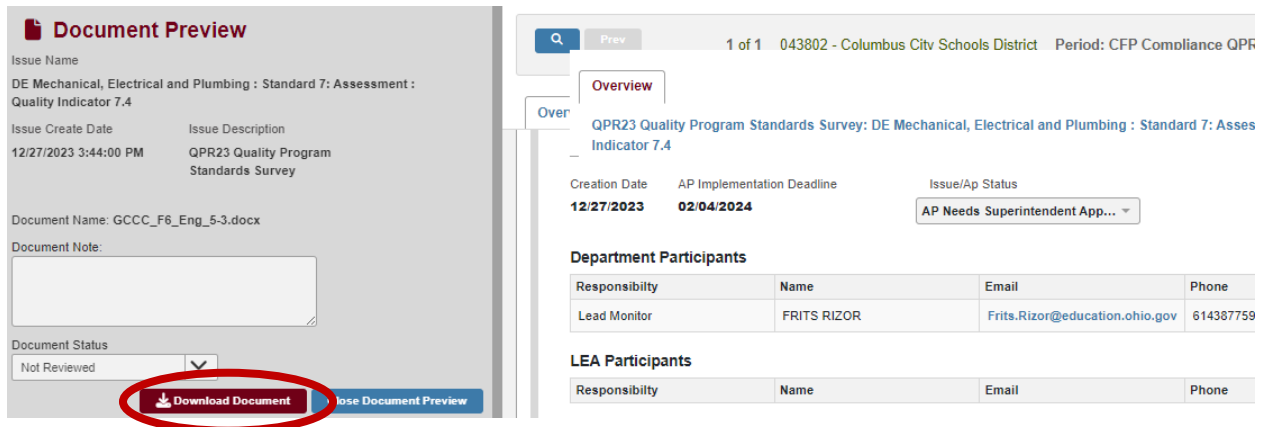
Document Preview

Issue Name

DE Mechanical, Electrical and Plumbing : Standard 7: Assessment : Quality Indicator 7.4

Issue Create Date

12/27/2023 3:44:00 PM

Issue Description

QPR23 Quality Program Standards Survey

Document Name: GCCC_F6_Eng_5-3.docx

Document Note:

Document Status

Not Reviewed

Download Document

Close Document Preview

Prev

1 of 1 043802 - Columbus City Schools District Period: CFP Compliance QPR

Over

Overview

QPR23 Quality Program Standards Survey: DE Mechanical, Electrical and Plumbing : Standard 7: Asses Indicator 7.4

Creation Date
12/27/2023

AP Implementation Deadline
02/04/2024

Issue/Ap Status
AP Needs Superintendent App...

Department Participants

| Responsibilty | Name | Email | Phone |
|---|---|---|---|
| Lead Monitor | FRITS RIZOR | Frits.Rizor@education.ohio.gov | 614387759 |

LEA Participants

| Responsibilty | Name | Email | Phone |
|---|---|---|---|